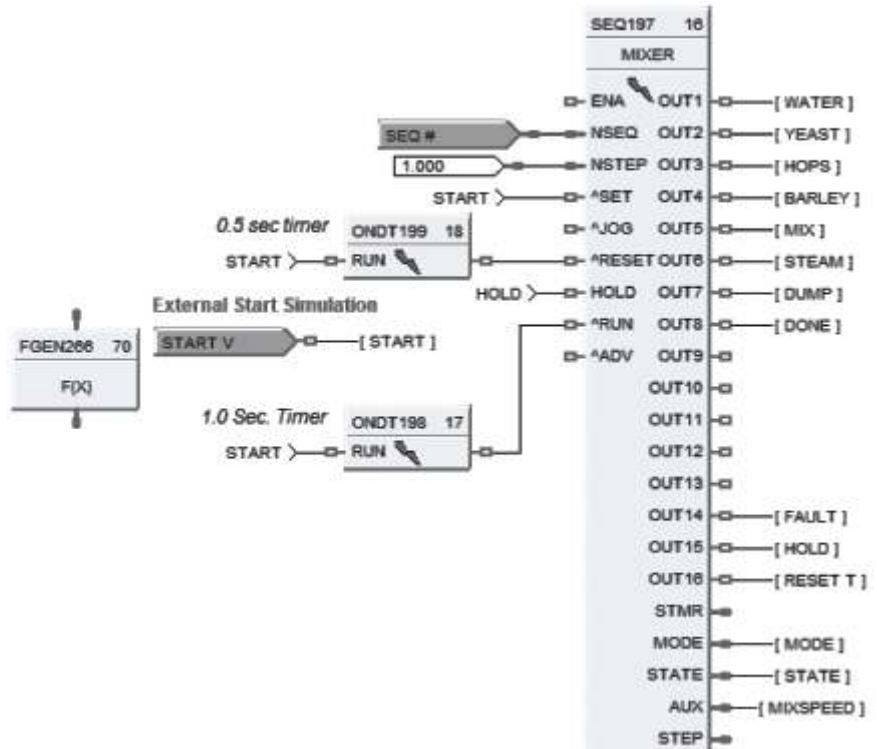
SEQ197 16
MIXER

ENA OUT1 [ WATER ]
SEQ # NSEQ OUT2 [ YEAST ]
1.000 NSTEP OUT3 [ HOPS ]
START ^SET OUT4 [ BARLEY ]
^JOG OUT5 [ MIX ]
^RESET OUT6 [ STEAM ]
HOLD HOLD OUT7 [ DUMP ]
^RUN OUT8 [ DONE ]
^ADV OUT9
OUT10
OUT11
OUT12
OUT13
OUT14 [ FAULT ]
OUT15 [ HOLD ]
OUT16 [ RESET T ]
STMR
MODE [ MODE ]
STATE [ STATE ]
AUX [ MIXSPEED ]
STEP

0.5 sec timer
ONDT199 18
START RUN

External Start Simulation
START V [ START ]

FGEN266 70
F(X)

1.0 Sec. Timer
ONDT198 17
START RUN